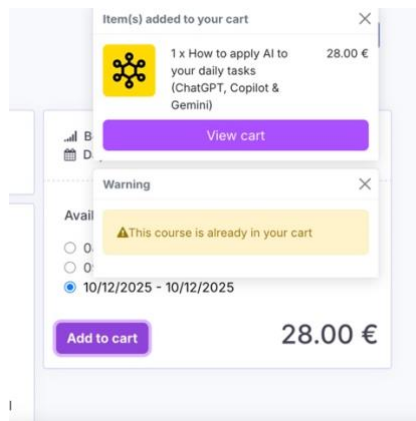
Item(s) added to your cart

1 x How to apply AI to your daily tasks (ChatGPT, Copilot & Gemini)

28.00 €

View cart

B

D

Warning

This course is already in your cart

Avail

0

0

10/12/2025 - 10/12/2025

Add to cart

28.00 €